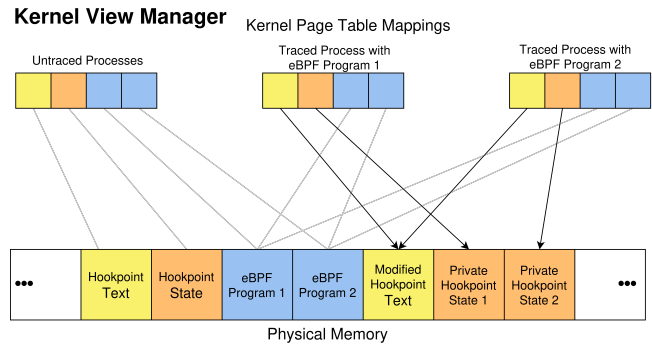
Kernel View Manager

Kernel Page Table Mappings

Untraced Processes

Traced Process with eBPF Program 1

Traced Process with eBPF Program 2

| ••• | Hookpoint Text | Hookpoint State | eBPF Program 1 | eBPF Program 2 | Modified Hookpoint Text | Private Hookpoint State 1 | Private Hookpoint State 2 | ••• |
|---|---|---|---|---|---|---|---|---|

Physical Memory